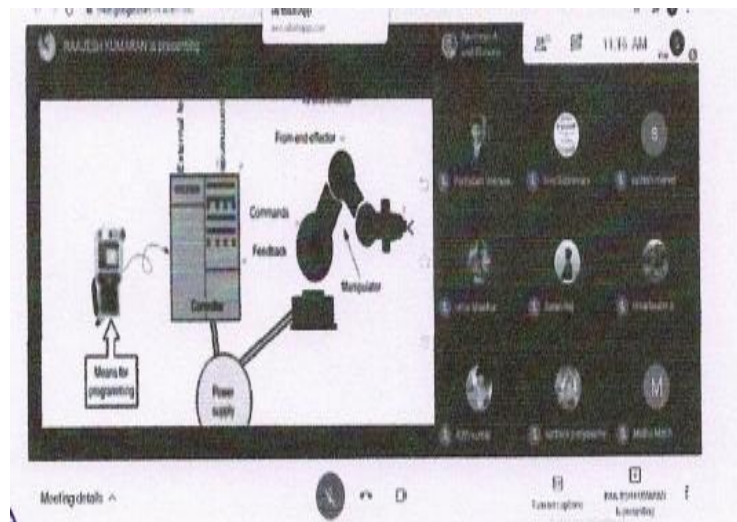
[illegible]

RAAJESH KUMARAN is presenting

11:16 AM

From end effector

Commands

Feedback

Manipulator

Controller

Means for programming

Power supply

Meeting details ^

Turn on captions

RAAJESH KUMARAN is presenting